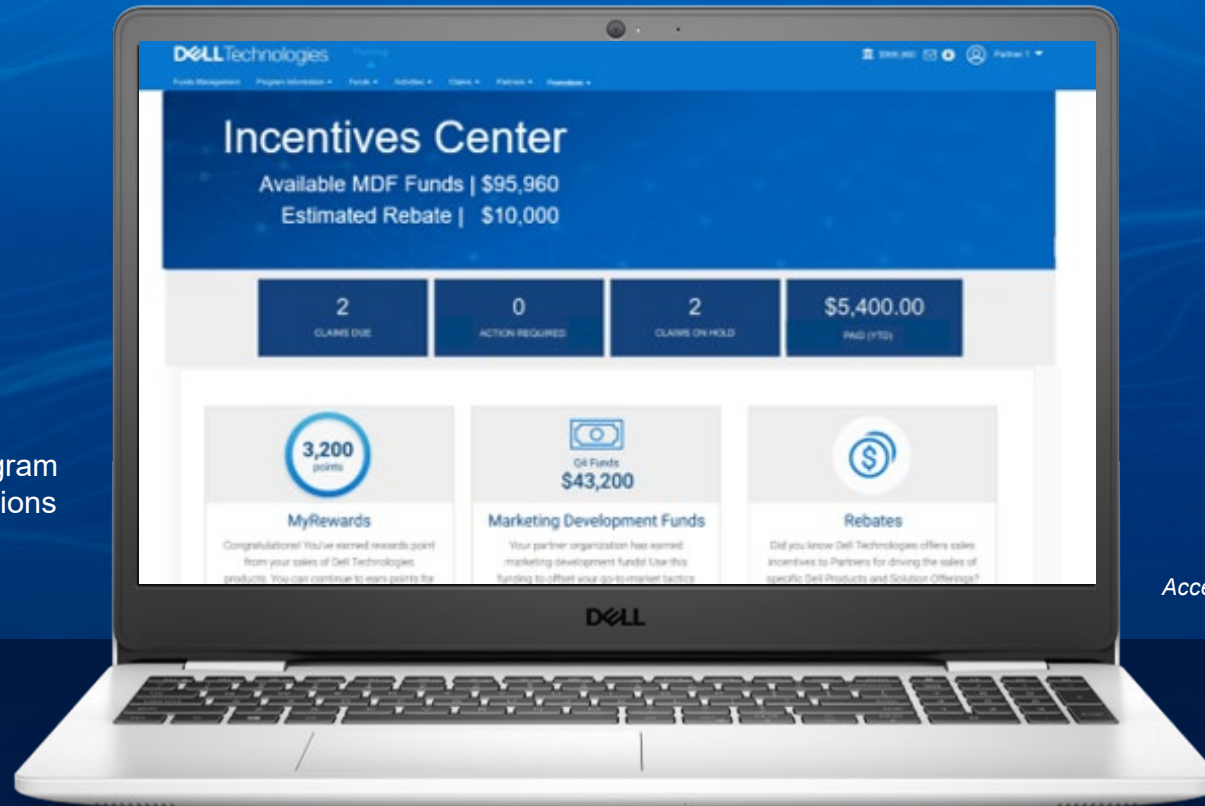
DELL Technologies

Funds Management Program Information ▾ Funds ▾ Activities ▾ Claims ▾ Partners ▾ Promotions ▾

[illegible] Partner 1 ▾

Incentives Center

Available MDF Funds | $95,960

Estimated Rebate | $10,000

2
CLAIMS DUE

0
ACTION REQUIRED

2
CLAIMS ON HOLD

$5,400.00
PAID (YTD)

3,200
points

MyRewards

Congratulations! You've earned rewards point from your sales of Dell Technologies products. You can continue to earn points for

Q4 Funds
$43,200

Marketing Development Funds

Your partner organization has earned marketing development funds! Use this funding to offset your go-to-market tactics

Rebates

Did you know Dell Technologies offers sales incentives to Partners for driving the sales of specific Dell Products and Solution Offerings?

DELL

gram
ions

Acce